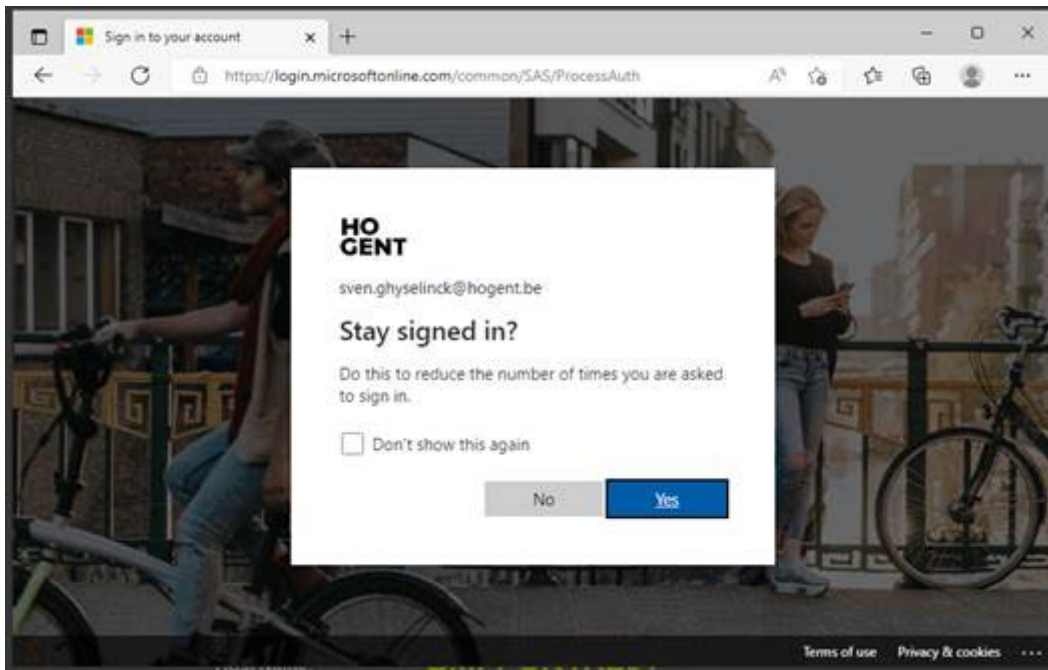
Sign in to your account

https://login.microsoftonline.com/common/SAS/ProcessAuth

HO
GENT

sven.ghyselinck@hogent.be

Stay signed in?

Do this to reduce the number of times you are asked to sign in.

Don't show this again

No

Yes

Terms of use Privacy & cookies ...